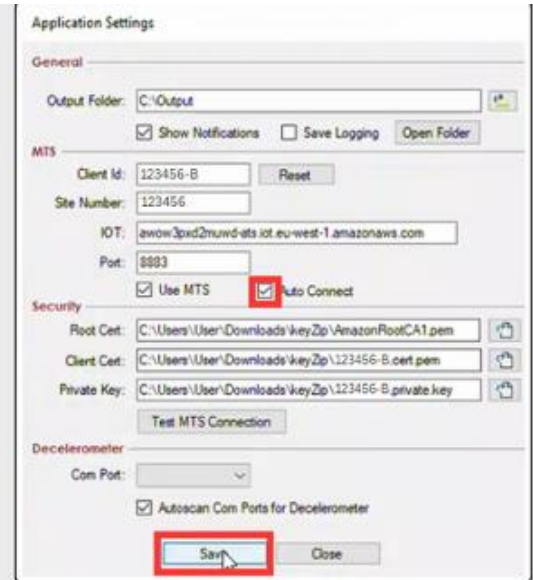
Application Settings

General

Output Folder: C:\Output

Show Notifications

Save Logging

Open Folder

MTS

Client Id: 123456-B

Reset

Site Number: 123456

IOT: awow3pxd2muwd-ats.iot.eu-west-1.amazonaws.com

Port: 8883

Use MTS

Auto Connect

Security

Root Cert: C:\Users\User\Downloads\keyZip\AmazonRootCA1.pem

Client Cert: C:\Users\User\Downloads\keyZip\123456-B.cert.pem

Private Key: C:\Users\User\Downloads\keyZip\123456-B.private.key

Test MTS Connection

Decelerometer

Com Port:

Autoscan Com Ports for Decelerometer

Save

Close